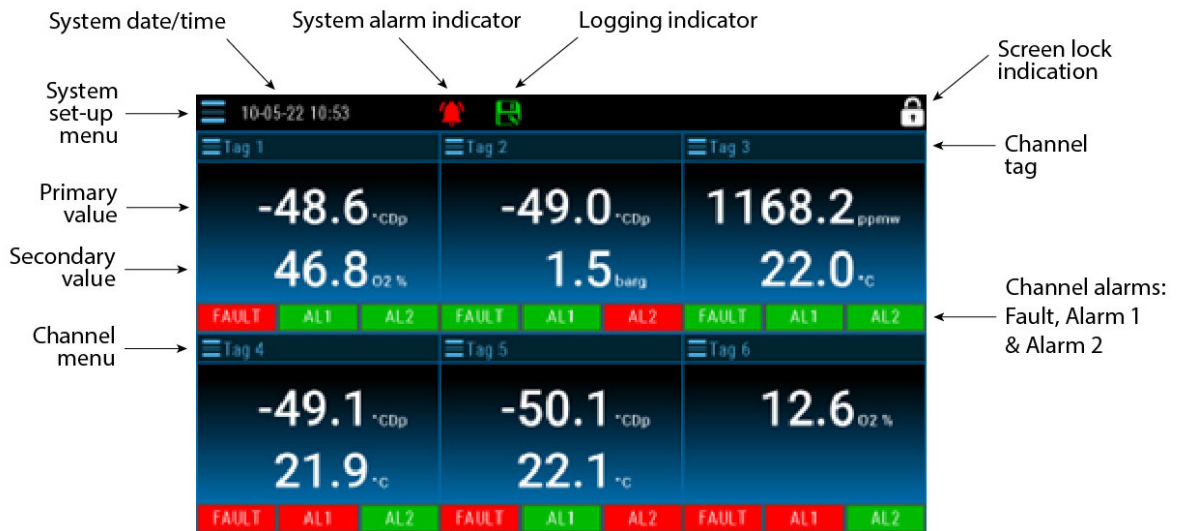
System date/time

System alarm indicator

Logging indicator

Screen lock indication

System set-up menu

10-05-22 10:53

Tag 1

Tag 2

Tag 3

Channel tag

Primary value

-48.6 °CDp

-49.0 °CDp

1168.2 ppmw

Secondary value

46.8 O2 %

1.5 barg

22.0 °C

FAULT AL1 AL2

FAULT AL1 AL2

FAULT AL1 AL2

Channel alarms: Fault, Alarm 1 & Alarm 2

Channel menu

Tag 4

Tag 5

Tag 6

-49.1 °CDp

-50.1 °CDp

12.6 O2 %

21.9 °C

22.1 °C

FAULT AL1 AL2

FAULT AL1 AL2

FAULT AL1 AL2